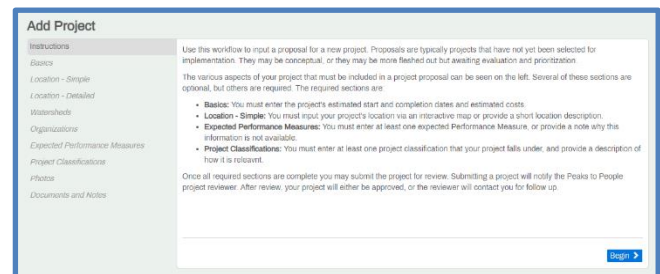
Add Project

Instructions
Basics
Location - Simple
Location - Detailed
Watersheds
Organizations
Expected Performance Measures
Project Classifications
Photos
Documents and Notes

Use this workflow to input a proposal for a new project. Proposals are typically projects that have not yet been selected for implementation. They may be conceptual, or they may be more fleshed out but awaiting evaluation and prioritization.

The various aspects of your project that must be included in a project proposal can be seen on the left. Several of these sections are optional, but others are required. The required sections are:

- **Basics:** You must enter the project's estimated start and completion dates and estimated costs.
- **Location - Simple:** You must input your project's location via an interactive map or provide a short location description.
- **Expected Performance Measures:** You must enter at least one expected Performance Measure, or provide a note why this information is not available.
- **Project Classifications:** You must enter at least one project classification that your project falls under, and provide a description of how it is relevant.

Once all required sections are complete you may submit the project for review. Submitting a project will notify the Peaks to People project reviewer. After review, your project will either be approved, or the reviewer will contact you for follow up.

Begin